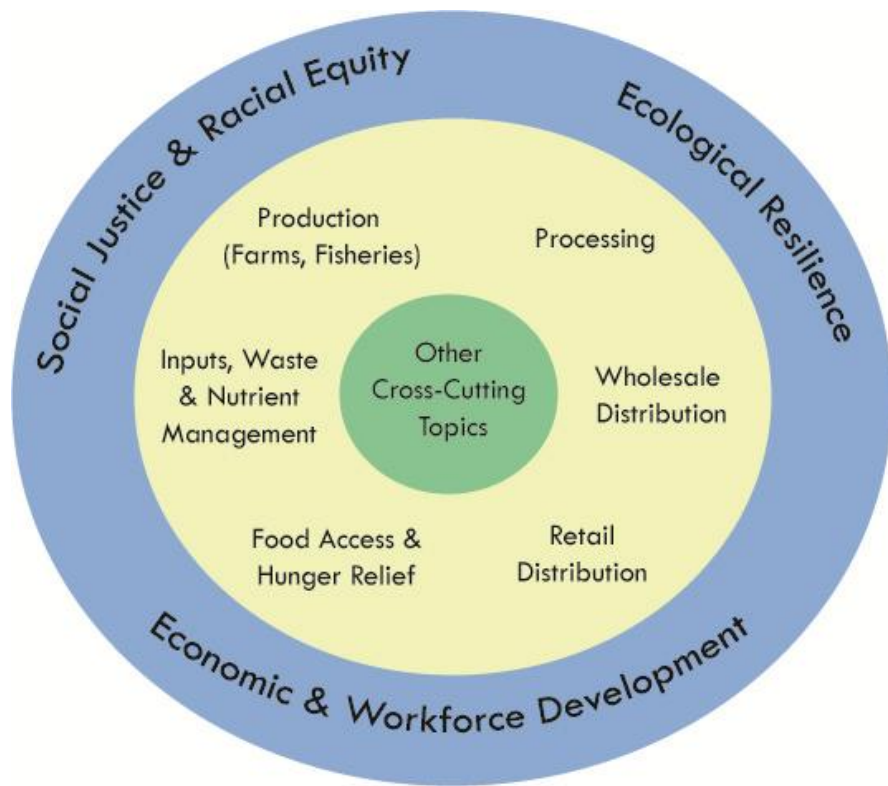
Social Justice & Racial Equity

Ecological Resilience

Production (Farms, Fisheries)

Processing

Inputs, Waste & Nutrient Management

Other Cross-Cutting Topics

Wholesale Distribution

Food Access & Hunger Relief

Retail Distribution

Economic & Workforce Development